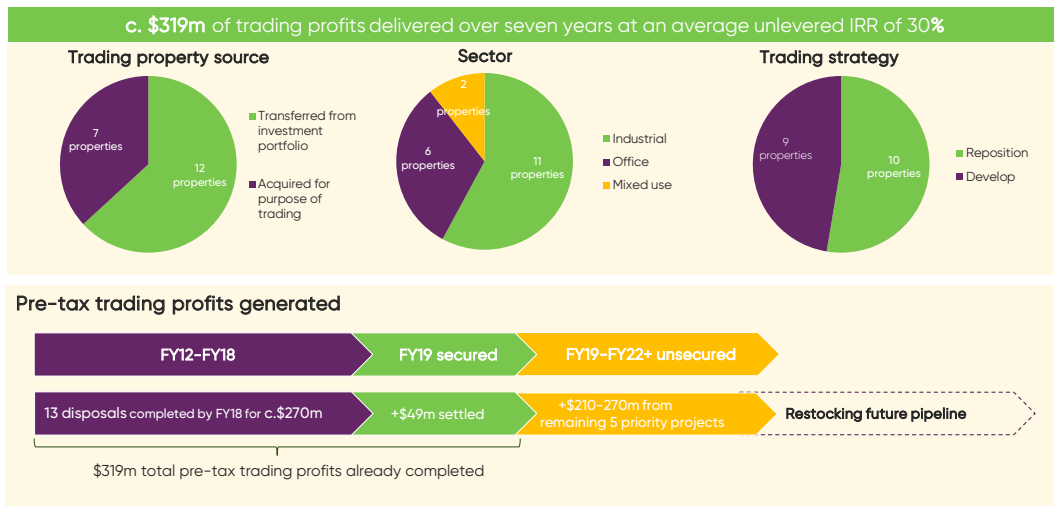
c. $319m of trading profits delivered over seven years at an average unlevered IRR of 30%

Trading property source

7 properties

12 properties

Transferred from investment portfolio

Acquired for purpose of trading

Sector

2 properties

6 properties

11 properties

Industrial

Office

Mixed use

Trading strategy

9 properties

10 properties

Reposition

Develop

Pre-tax trading profits generated

FY12-FY18

FY19 secured

FY19-FY22+ unsecured

13 disposals completed by FY18 for c.$270m

+$49m settled

+$210-270m from remaining 5 priority projects

Restocking future pipeline

$319m total pre-tax trading profits already completed